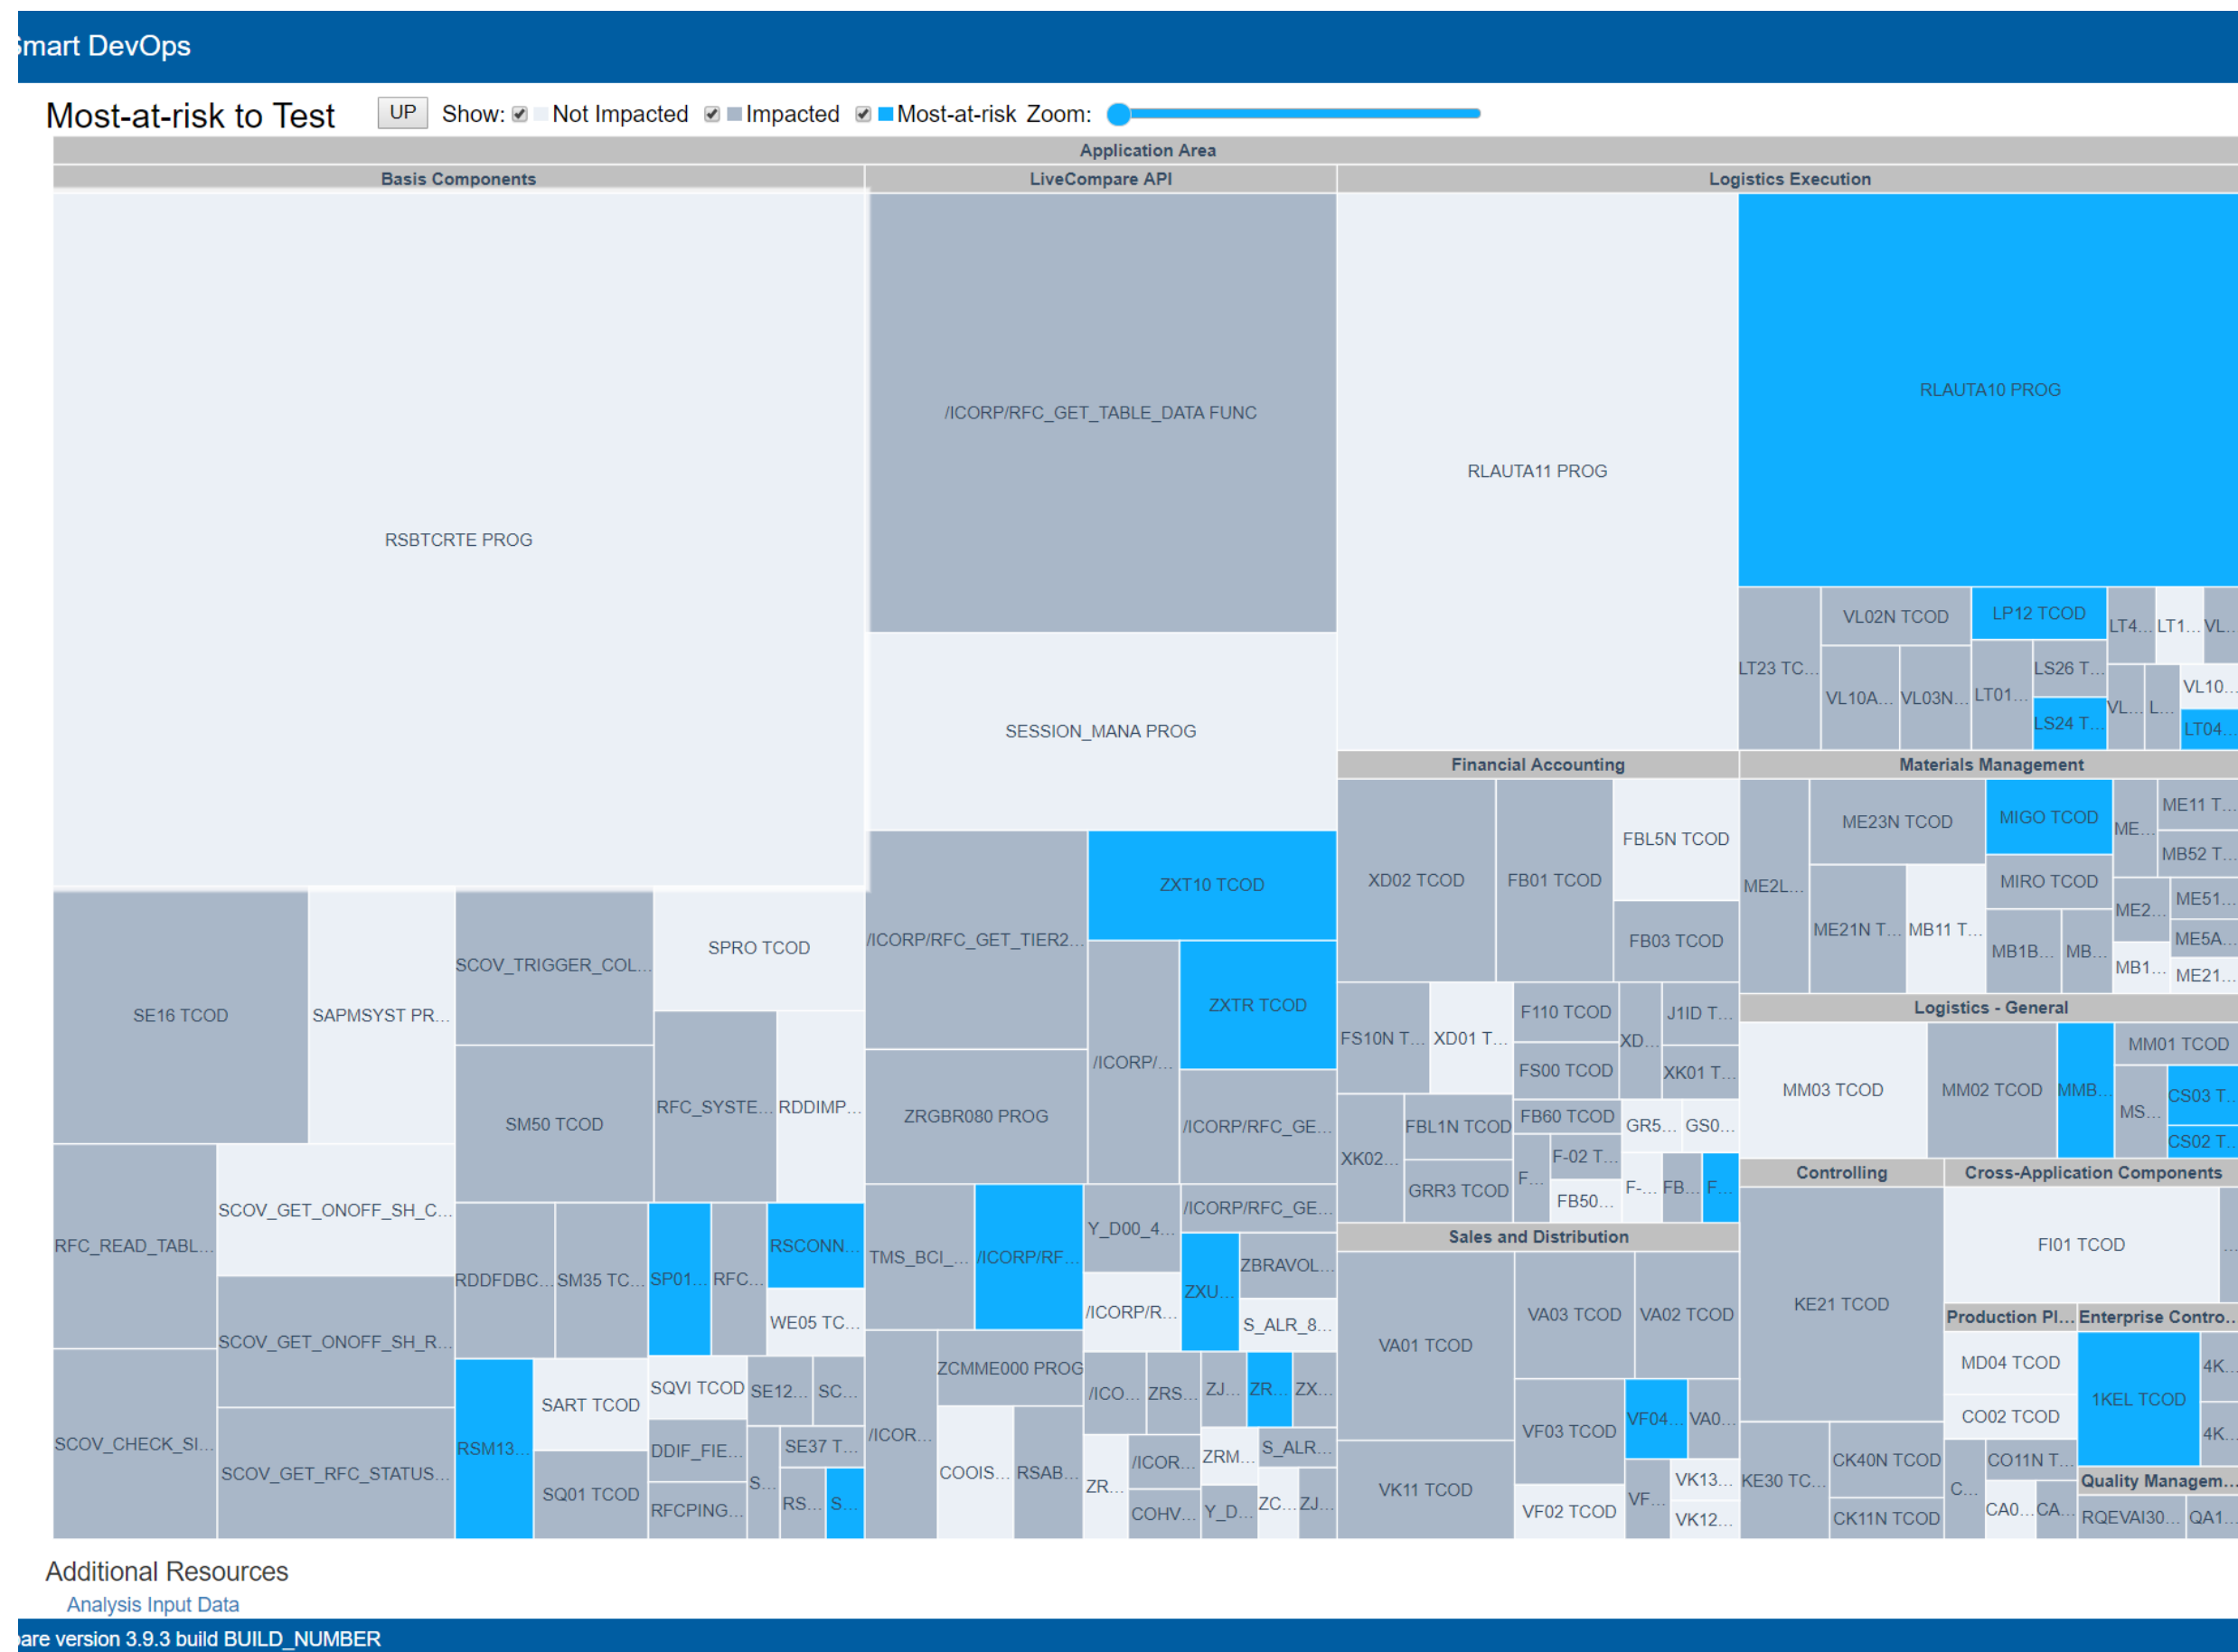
mart DevOps

Most-at-risk to Test UP Show: Not Impacted Impacted Most-at-risk Zoom:

Application Area

Basis Components

RSBTCRTE PROG

SE16 TCOD

SAPMSYST PR...

SCOV_TRIGGER_COL...

SPRO TCOD

SM50 TCOD

RFC_SYSTE...

RDDIMP...

RFC_READ_TABL...

SCOV_GET_ONOFF_SH_C...

SCOV_GET_ONOFF_SH_R...

RDDFDBC...

SM35 TC...

SP01...

RFC...

RSCONN...

WE05 TC...

SCOV_CHECK_SI...

SCOV_GET_RFC_STATUS...

RSM13...

SART TCOD

SQVI TCOD

SE12...

SC...

DDIF_FIE...

SE37 T...

SQ01 TCOD

S...

RFCPING...

RS...

S...

LiveCompare API

/ICORP/RFC_GET_TABLE_DATA FUNC

SESSION_MANA PROG

/ICORP/RFC_GET_TIER2...

ZXT10 TCOD

/ICORP/...

ZXTR TCOD

ZRGBR080 PROG

/ICORP/RFC_GE...

/ICORP/RFC_GE...

TMS_BCI_...

/ICORP/RF...

Y_D00_4...

ZXU...

ZBRAVOL...

/ICORP/R...

S_ALR_8...

/ICOR...

ZCMME000 PROG

/ICO...

ZRS...

ZJ...

ZR...

ZX...

COOIS...

RSAB...

/ICOR...

ZRM...

S_ALR...

ZR...

COHV...

Y_D...

ZC...

ZJ...

Logistics Execution

RLAUTA11 PROG

RLAUTA10 PROG

LT23 TC...

VL02N TCOD

LP12 TCOD

LT4...

LT1...

VL...

VL10A...

VL03N...

LT01...

LS26 T...

VL10...

LS24 T...

VL...

L...

LT04...

Financial Accounting

XD02 TCOD

FB01 TCOD

FBL5N TCOD

FB03 TCOD

FS10N T...

XD01 T...

F110 TCOD

XD...

J1ID T...

FS00 TCOD

XK01 T...

XK02...

FBL1N TCOD

FB60 TCOD

GR5...

GS0...

GRR3 TCOD

F...

F-02 T...

FB50...

F-...

FB...

F...

Materials Management

ME2L...

ME23N TCOD

MIGO TCOD

ME...

ME11 T...

MB52 T...

MIRO TCOD

ME2...

ME51...

ME21N T...

MB11 T...

MB1B...

MB...

ME5A...

MB1...

ME21...

Logistics - General

MM03 TCOD

MM02 TCOD

MMB...

MM01 TCOD

MS...

CS03 T...

CS02 T...

Sales and Distribution

VA01 TCOD

VA03 TCOD

VA02 TCOD

VF03 TCOD

VF04...

VA0...

VK11 TCOD

VF02 TCOD

VF...

VK13...

VK12...

Controlling

KE21 TCOD

KE30 TC...

CK40N TCOD

CK11N TCOD

Cross-Application Components

FI01 TCOD

Production Pl...

MD04 TCOD

CO02 TCOD

C...

CO11N T...

CA0...

CA...

Enterprise Contro...

1KEL TCOD

4K...

4K...

Quality Managem...

RQEVAI30...

QA1...

Additional Resources

Analysis Input Data

are version 3.9.3 build BUILD_NUMBER